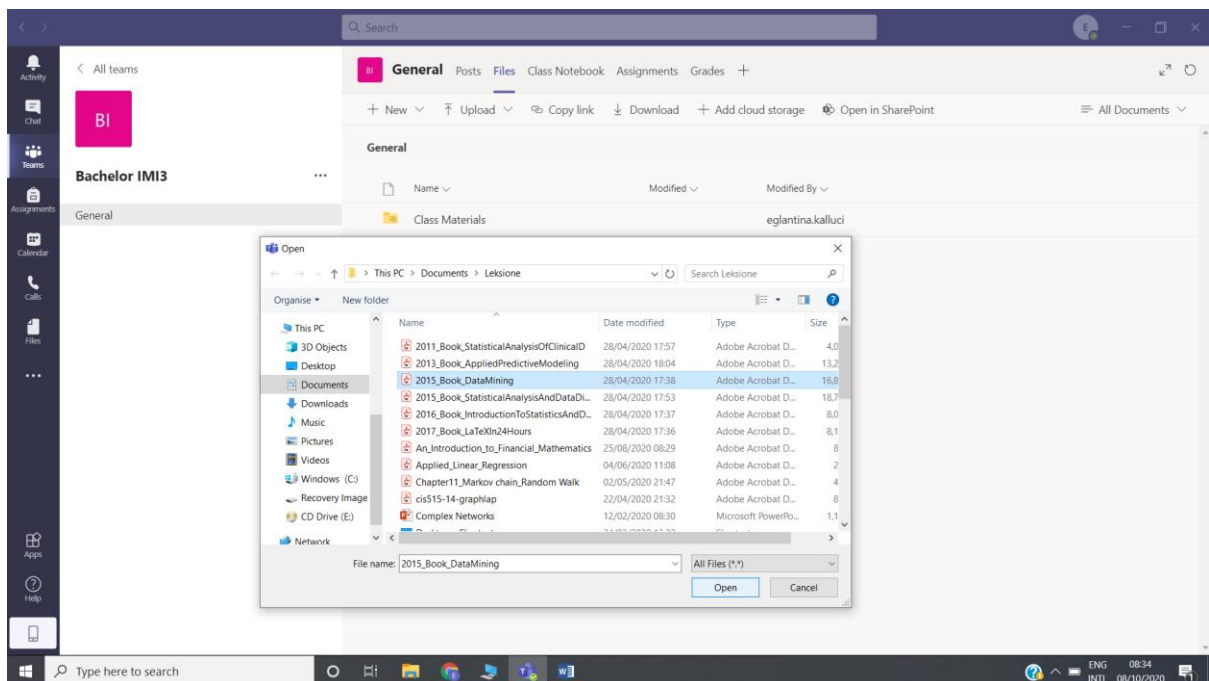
Search

Activity
Chat
Teams
Assignments
Calendar
Calls
Files
...
Apps
Help

< All teams

BI

Bachelor IMI3 ...

General

BI General Posts Files Class Notebook Assignments Grades +

+ New ∨ Upload ∨ Copy link Download + Add cloud storage Open in SharePoint ≡ All Documents ∨

General

| Name ∨ | Modified ∨ | Modified By ∨ |
|---|---|---|
| Class Materials | | eglantina.kalluci |

Open

← → ∨ ↑ > This PC > Documents > Leksione ∨ Search Leksione

Organise ▾ New folder

This PC
3D Objects
Desktop
Documents
Downloads
Music
Pictures
Videos
Windows (C:)
Recovery Image
CD Drive (E:)
Network

| Name | Date modified | Type | Size |
|---|---|---|---|
| 2011_Book_StatisticalAnalysisOfClinicalD | 28/04/2020 17:57 | Adobe Acrobat D... | 4,0 |
| 2013_Book_AppliedPredictiveModeling | 28/04/2020 18:04 | Adobe Acrobat D... | 13,2 |
| 2015_Book_DataMining | 28/04/2020 17:38 | Adobe Acrobat D... | 16,8 |
| 2015_Book_StatisticalAnalysisAndDataDi... | 28/04/2020 17:53 | Adobe Acrobat D... | 18,7 |
| 2016_Book_IntroductionToStatisticsAndD... | 28/04/2020 17:37 | Adobe Acrobat D... | 8,0 |
| 2017_Book_LaTeXIn24Hours | 28/04/2020 17:36 | Adobe Acrobat D... | 8,1 |
| An_Introduction_to_Financial_Mathematics | 25/08/2020 08:29 | Adobe Acrobat D... | 8 |
| Applied_Linear_Regression | 04/06/2020 11:08 | Adobe Acrobat D... | 2 |
| Chapter11_Markov chain_Random Walk | 02/05/2020 21:47 | Adobe Acrobat D... | 4 |
| cis515-14-graphlap | 22/04/2020 21:32 | Adobe Acrobat D... | 8 |
| Complex Networks | 12/02/2020 08:30 | Microsoft PowerPo... | 1,1 |

File name: 2015_Book_DataMining ∨ All Files (*.*) ∨

Open Cancel

Type here to search

ENG INTL 08:34 08/10/2020